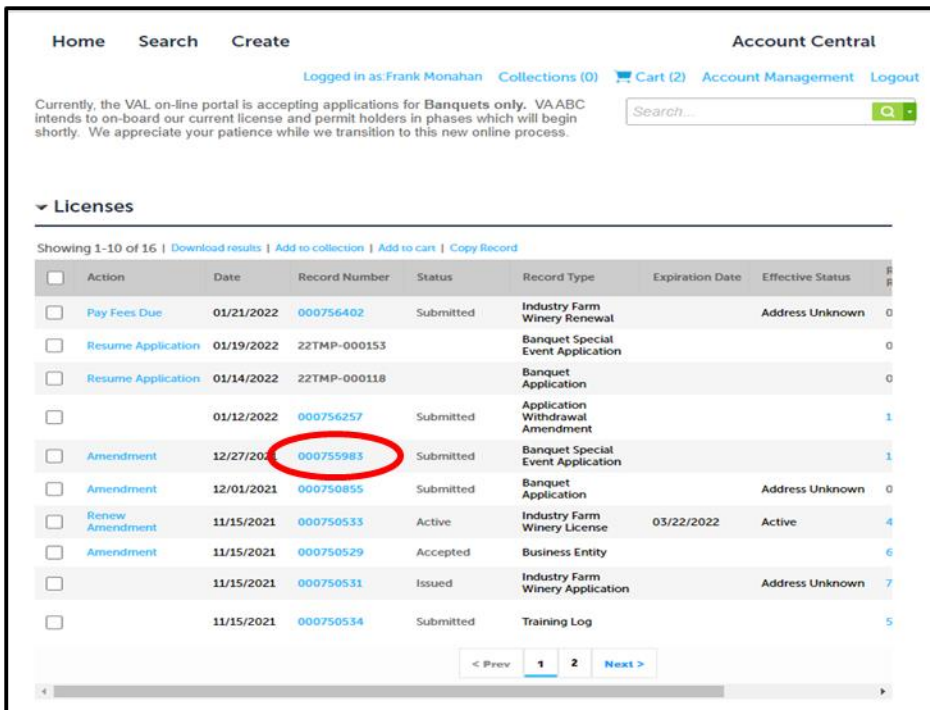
Home Search Create Account Central

Logged in as:Frank Monahan Collections (0) Cart (2) Account Management Logout

Currently, the VAL on-line portal is accepting applications for **Banquets only.** VA ABC intends to on-board our current license and permit holders in phases which will begin shortly. We appreciate your patience while we transition to this new online process.

Search...

Licenses

Showing 1-10 of 16 | Download results | Add to collection | Add to cart | Copy Record

| | Action | Date | Record Number | Status | Record Type | Expiration Date | Effective Status | R R |
|---|---|---|---|---|---|---|---|---|
| | Pay Fees Due | 01/21/2022 | 000756402 | Submitted | Industry Farm Winery Renewal | | Address Unknown | 0 |
| | Resume Application | 01/19/2022 | 22TMP-000153 | | Banquet Special Event Application | | | 0 |
| | Resume Application | 01/14/2022 | 22TMP-000118 | | Banquet Application | | | 0 |
| | | 01/12/2022 | 000756257 | Submitted | Application Withdrawal Amendment | | | 1 |
| | Amendment | 12/27/202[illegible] | 000755983 | Submitted | Banquet Special Event Application | | | 1 |
| | Amendment | 12/01/2021 | 000750855 | Submitted | Banquet Application | | Address Unknown | 0 |
| | Renew Amendment | 11/15/2021 | 000750533 | Active | Industry Farm Winery License | 03/22/2022 | Active | 4 |
| | Amendment | 11/15/2021 | 000750529 | Accepted | Business Entity | | | 6 |
| | | 11/15/2021 | 000750531 | Issued | Industry Farm Winery Application | | Address Unknown | 7 |
| | | 11/15/2021 | 000750534 | Submitted | Training Log | | | 5 |

< Prev 1 2 Next >